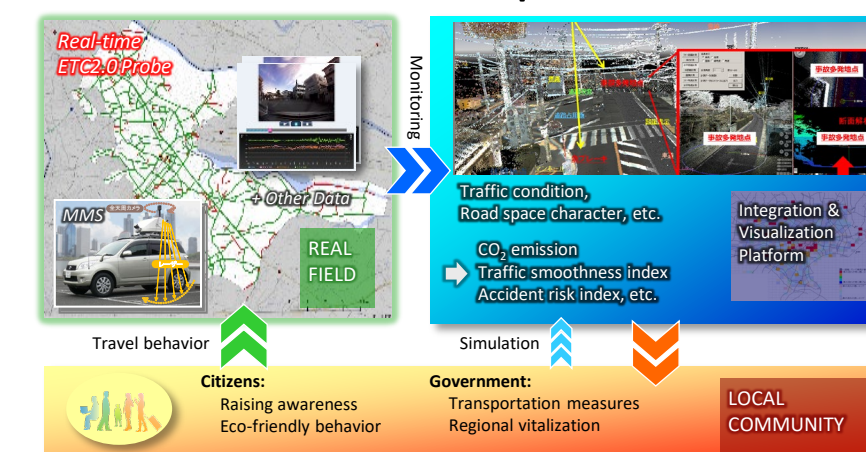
Real-time
ETC2.0 Probe

MMS

+ Other Data

REAL
FIELD

Monitoring

事故多発地点

事故多発地点

事故多発地点

Traffic condition,
Road space character, etc.

Integration &
Visualization
Platform

$CO_2$ emission
Traffic smoothness index
Accident risk index, etc.

Travel behavior

Simulation

Citizens:
Raising awareness
Eco-friendly behavior

Government:
Transportation measures
Regional vitalization

LOCAL
COMMUNITY